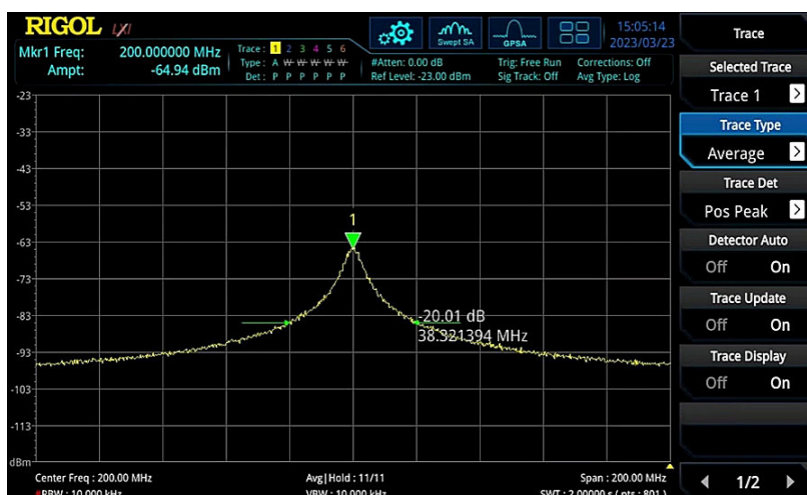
RIGOL LXI

Mkr1 Freq: 200.000000 MHz
Ampt: -64.94 dBm

Trace : 1 2 3 4 5 6
Type : A W W W W W
Det : P P P P P P

#Atten: 0.00 dB
Ref Level: -23.00 dBm

Trig: Free Run
Sig Track: Off

Corrections: Off
Avg Type: Log

Swept SA
GPSA

15:05:14
2023/03/23

-23
-33
-43
-53
-63
-73
-83
-93
-103
-113
dBm

1
-20.01 dB
38.321394 MHz

Center Freq : 200.00 MHz
Avg|Hold : 11/11
Span : 200.00 MHz
RBW : 10.000 kHz
VBW : 10.000 kHz
SWT : 2.00000 s ( pts : 801 )

Trace
Selected Trace
Trace 1
Trace Type
Average
Trace Det
Pos Peak
Detector Auto
Off On
Trace Update
Off On
Trace Display
Off On
1/2